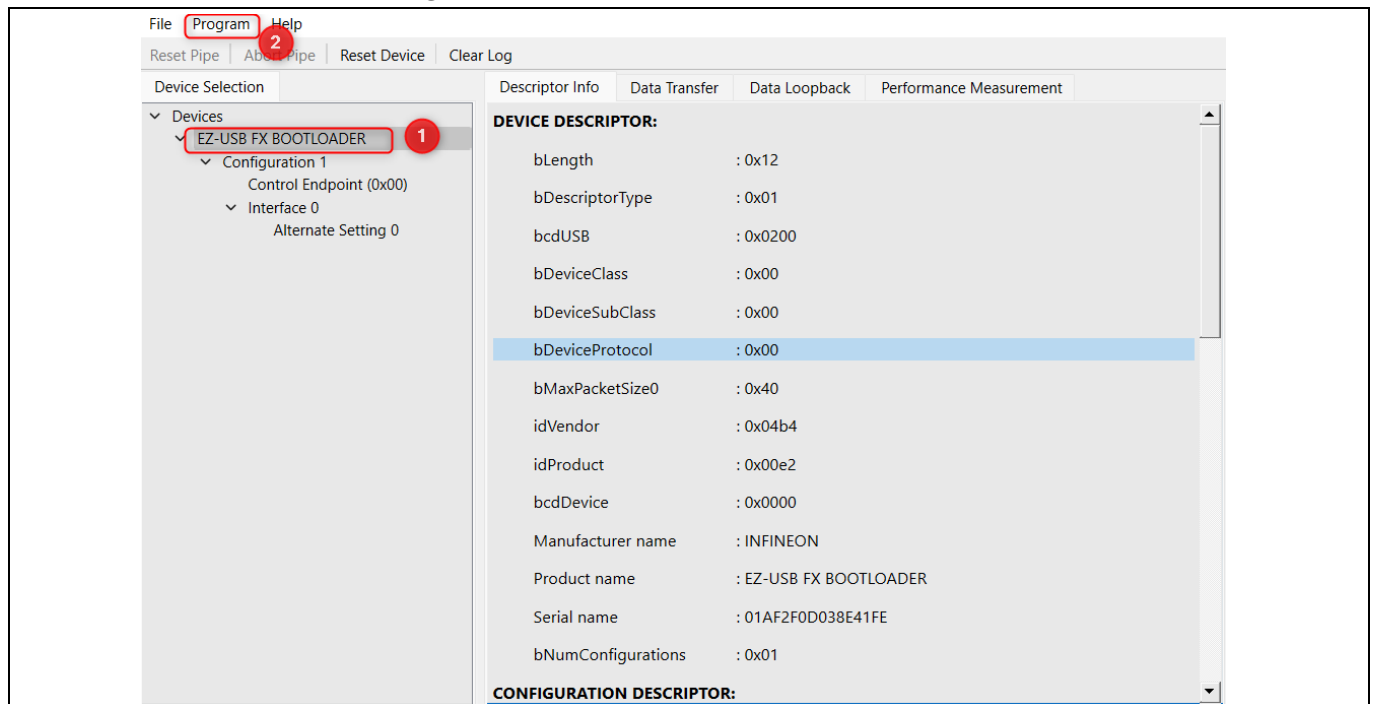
File Program Help

Reset Pipe | Abort Pipe | Reset Device | Clear Log

Device Selection

Devices
EZ-USB FX BOOTLOADER
Configuration 1
Control Endpoint (0x00)
Interface 0
Alternate Setting 0

1

2

Descriptor Info | Data Transfer | Data Loopback | Performance Measurement

DEVICE DESCRIPTOR:

| | |
|---|---|
| bLength | : 0x12 |
| bDescriptorType | : 0x01 |
| bcdUSB | : 0x0200 |
| bDeviceClass | : 0x00 |
| bDeviceSubClass | : 0x00 |
| bDeviceProtocol | : 0x00 |
| bMaxPacketSize0 | : 0x40 |
| idVendor | : 0x04b4 |
| idProduct | : 0x00e2 |
| bcdDevice | : 0x0000 |
| Manufacturer name | : INFINEON |
| Product name | : EZ-USB FX BOOTLOADER |
| Serial name | : 01AF2F0D038E41FE |
| bNumConfigurations | : 0x01 |

CONFIGURATION DESCRIPTOR: